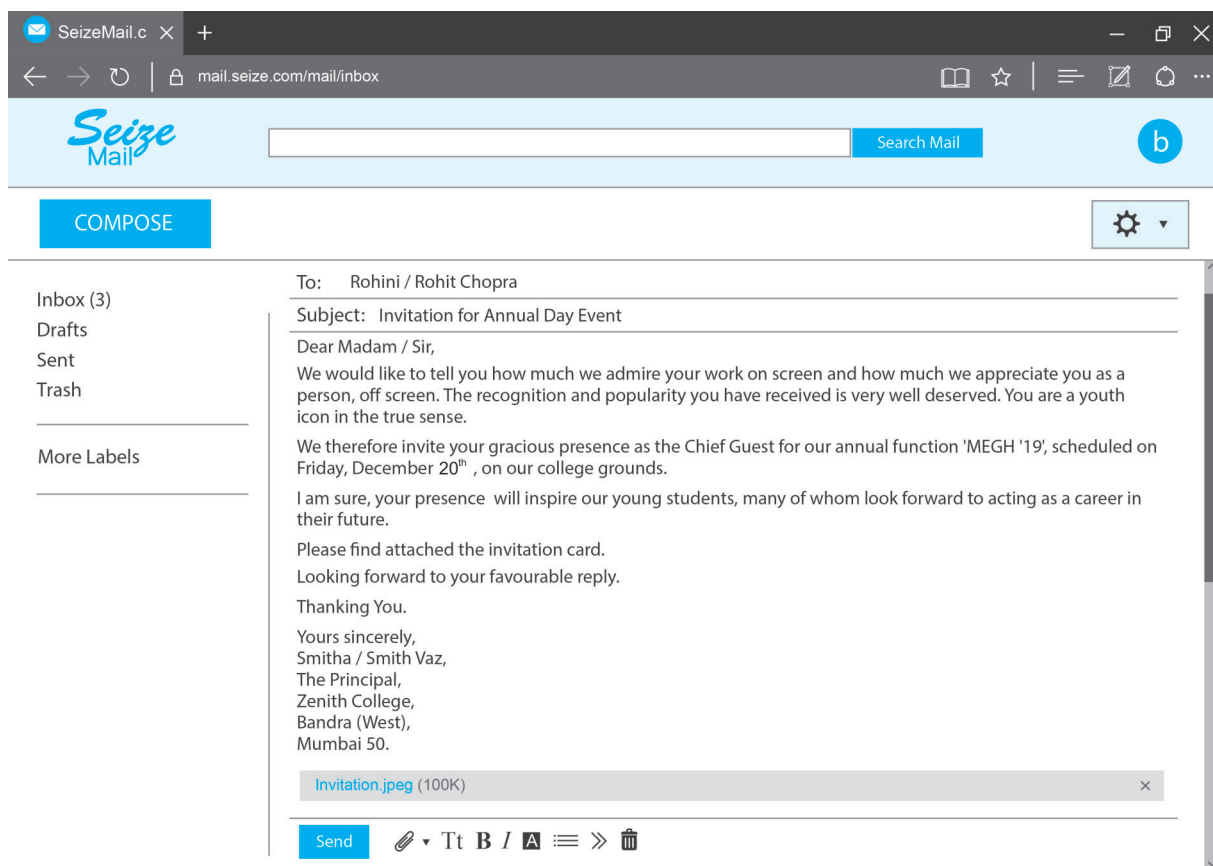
SeizeMail.c × +

mail.seize.com/mail/inbox

Seize Mail

Search Mail

b

COMPOSE

Inbox (3)
Drafts
Sent
Trash

More Labels

To: Rohini / Rohit Chopra

Subject: Invitation for Annual Day Event

Dear Madam / Sir,

We would like to tell you how much we admire your work on screen and how much we appreciate you as a person, off screen. The recognition and popularity you have received is very well deserved. You are a youth icon in the true sense.

We therefore invite your gracious presence as the Chief Guest for our annual function 'MEGH '19', scheduled on Friday, December $20^{th}$ , on our college grounds.

I am sure, your presence will inspire our young students, many of whom look forward to acting as a career in their future.

Please find attached the invitation card.

Looking forward to your favourable reply.

Thanking You.

Yours sincerely,
Smitha / Smith Vaz,
The Principal,
Zenith College,
Bandra (West),
Mumbai 50.

Invitation.jpeg (100K) ×

Send Tt B I